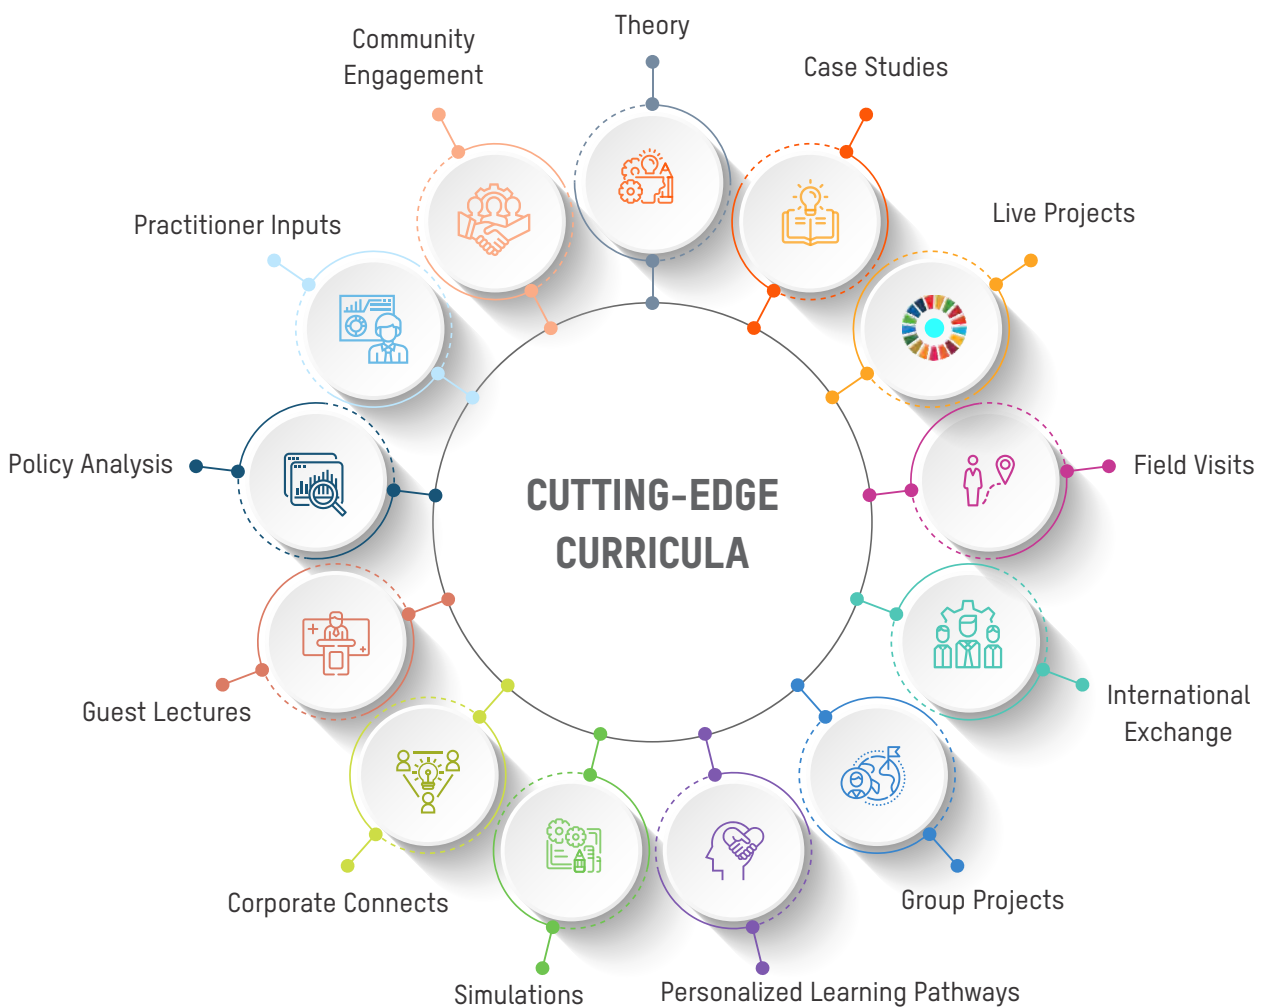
CUTTING-EDGE CURRICULA

Theory

Case Studies

Live Projects

Field Visits

International Exchange

Group Projects

Personalized Learning Pathways

Simulations

Corporate Connects

Guest Lectures

Policy Analysis

Practitioner Inputs

Community Engagement